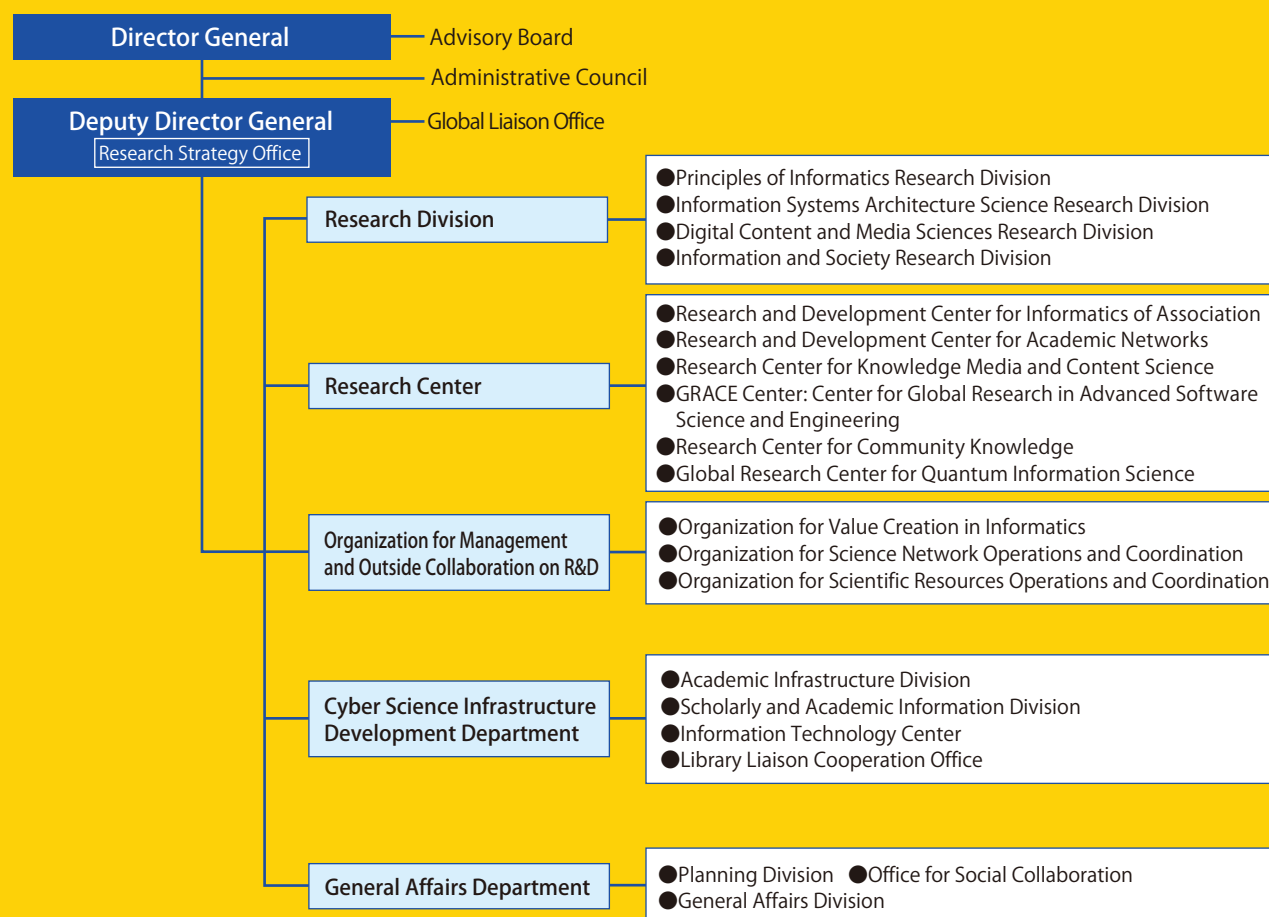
Director General
Advisory Board
Administrative Council
Deputy Director General
Research Strategy Office
Global Liaison Office

Research Division
●Principles of Informatics Research Division
●Information Systems Architecture Science Research Division
●Digital Content and Media Sciences Research Division
●Information and Society Research Division

Research Center
●Research and Development Center for Informatics of Association
●Research and Development Center for Academic Networks
●Research Center for Knowledge Media and Content Science
●GRACE Center: Center for Global Research in Advanced Software Science and Engineering
●Research Center for Community Knowledge
●Global Research Center for Quantum Information Science

Organization for Management and Outside Collaboration on R&D
●Organization for Value Creation in Informatics
●Organization for Science Network Operations and Coordination
●Organization for Scientific Resources Operations and Coordination

Cyber Science Infrastructure Development Department
●Academic Infrastructure Division
●Scholarly and Academic Information Division
●Information Technology Center
●Library Liaison Cooperation Office

General Affairs Department
●Planning Division ●Office for Social Collaboration
●General Affairs Division